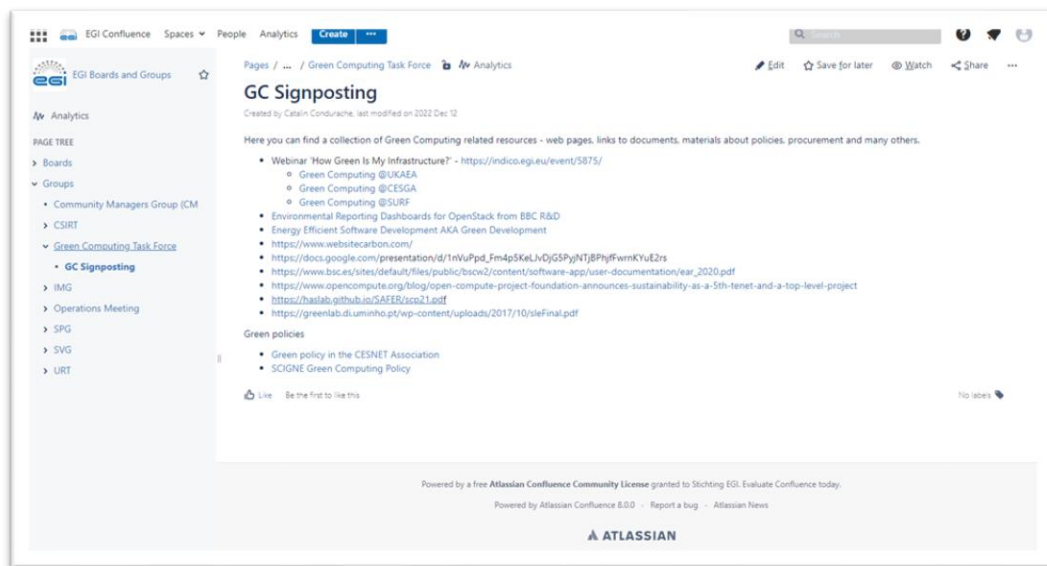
EGI Confluence Spaces People Analytics Create •••

Search

EGI Boards and Groups

Analytics

PAGE TREE

> Boards

Groups

• Community Managers Group (CM

> CSIRT

Green Computing Task Force

• GC Signposting

> IMG

> Operations Meeting

> SPG

> SVG

> URT

Pages / ... / Green Computing Task Force Analytics

Edit Save for later Watch Share •••

GC Signposting

Created by Catalin Condurache, last modified on 2022 Dec 12

Here you can find a collection of Green Computing related resources - web pages, links to documents, materials about policies, procurement and many others.

- Webinar 'How Green Is My Infrastructure?' - https://indico.egi.eu/event/5875/
  - Green Computing @UKAEA
  - Green Computing @CESGA
  - Green Computing @SURF
- Environmental Reporting Dashboards for OpenStack from BBC R&D
- Energy Efficient Software Development AKA Green Development
- https://www.websitecarbon.com/
- https://docs.google.com/presentation/d/1nVuPpd_Fm4p5KeLJvDjG5PyjNTjBPhjfFwrnKYuE2rs
- https://www.bsc.es/sites/default/files/public/bscw2/content/software-app/user-documentation/ear_2020.pdf
- https://www.opencompute.org/blog/open-compute-project-foundation-announces-sustainability-as-a-5th-tenet-and-a-top-level-project
- https://haslab.github.io/SAFER/scp21.pdf
- https://greenlab.di.uminho.pt/wp-content/uploads/2017/10/sleFinal.pdf

Green policies

- Green policy in the CESNET Association
- SCIGNE Green Computing Policy

Like Be the first to like this

No labels

Powered by a free Atlassian Confluence Community License granted to Stichting EGI. Evaluate Confluence today.

Powered by Atlassian Confluence 8.0.0 · Report a bug · Atlassian News

ATLASSIAN